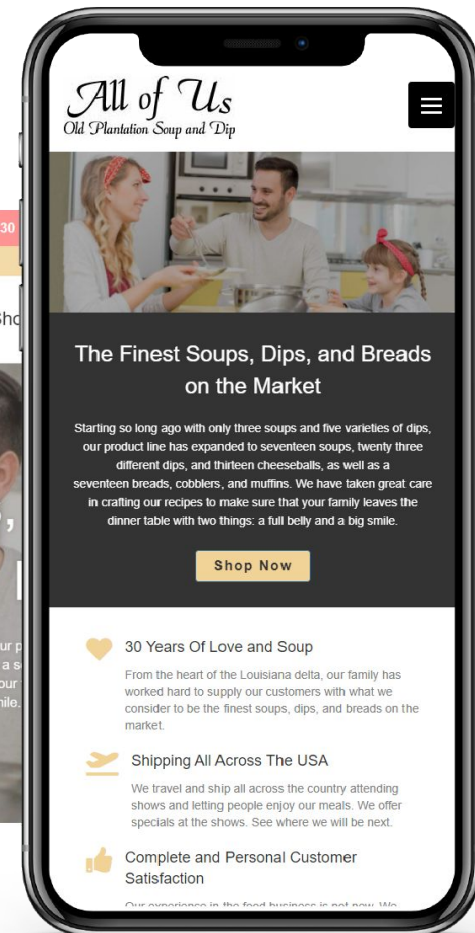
All of Us
Old Plantation Soup and Dip

The Finest Soups, Dips, and Breads on the Market

Starting so long ago with only three soups and five varieties of dips, our product line has expanded to seventeen soups, twenty three different dips, and thirteen cheeseballs, as well as a seventeen breads, cobblers, and muffins. We have taken great care in crafting our recipes to make sure that your family leaves the dinner table with two things: a full belly and a big smile.

Shop Now

30 Years Of Love and Soup

From the heart of the Louisiana delta, our family has worked hard to supply our customers with what we consider to be the finest soups, dips, and breads on the market.

Shipping All Across The USA

We travel and ship all across the country attending shows and letting people enjoy our meals. We offer specials at the shows. See where we will be next.

Complete and Personal Customer Satisfaction

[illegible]

30

Sho

ur p
a s
our
mile.